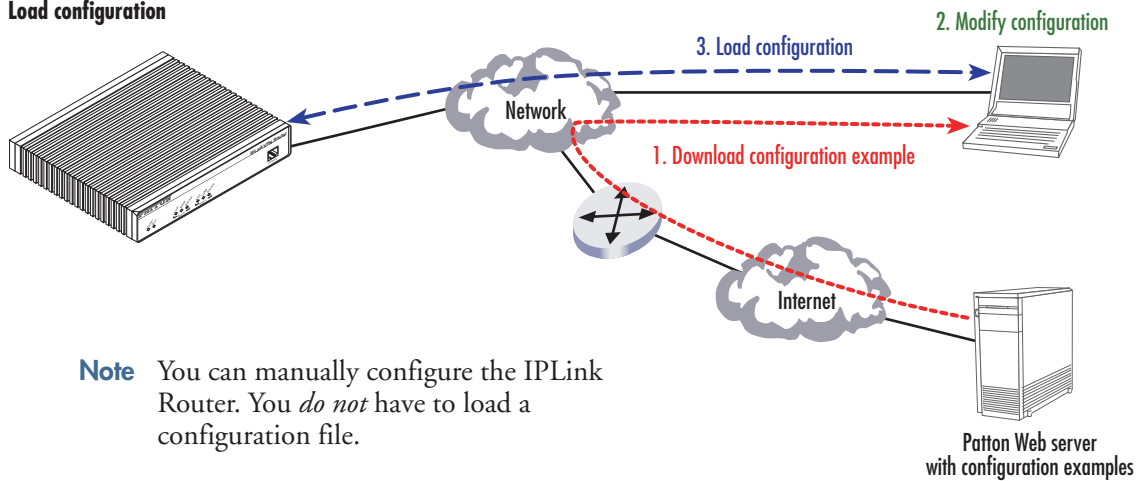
Load configuration

2. Modify configuration

3. Load configuration

Network

1. Download configuration example

Internet

Note You can manually configure the IPLink Router. You *do not* have to load a configuration file.

Patton Web server with configuration examples